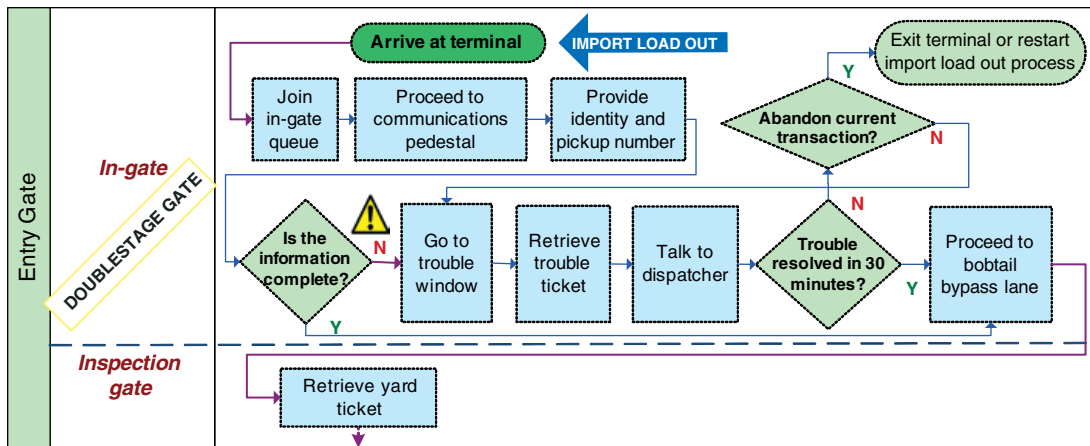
Entry Gate

In-gate

DOUBLESTAGE GATE

Inspection gate

Arrive at terminal

IMPORT LOAD OUT

Join in-gate queue

Proceed to communications pedestal

Provide identity and pickup number

Exit terminal or restart import load out process

Y

Abandon current transaction?

N

Is the information complete?

N

Go to trouble window

Retrieve trouble ticket

Talk to dispatcher

N

Trouble resolved in 30 minutes?

Y

Proceed to bobtail bypass lane

Y

Retrieve yard ticket